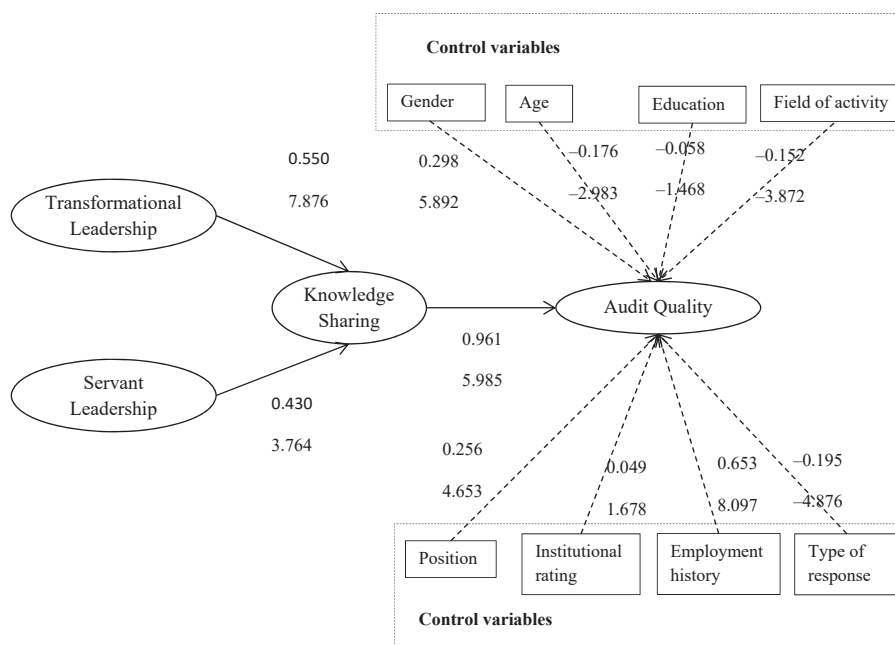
Control variables

Gender

Age

Education

Field of activity

0.550

7.876

0.298

5.892

−0.176

−2.983

−0.058

−1.468

−0.152

−3.872

Transformational Leadership

Knowledge Sharing

Audit Quality

Servant Leadership

0.961

5.985

0.430

3.764

0.256

4.653

0.049

1.678

0.653

8.097

−0.195

−4.876

Position

Institutional rating

Employment history

Type of response

Control variables